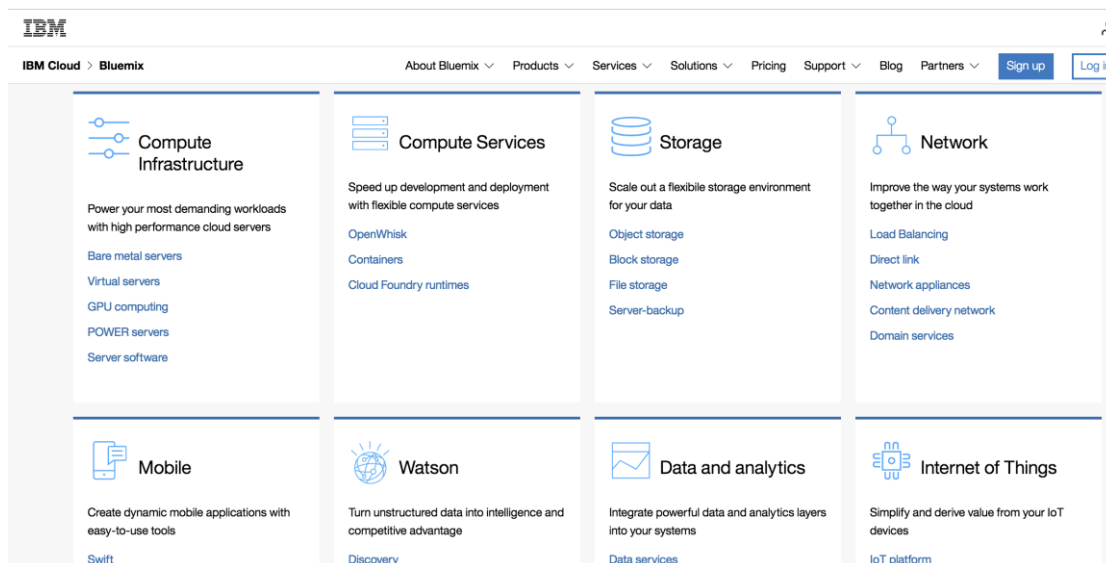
IBM

IBM Cloud > Bluemix

About Bluemix Products Services Solutions Pricing Support Blog Partners Sign up Log i

Compute Infrastructure

Power your most demanding workloads with high performance cloud servers

Bare metal servers

Virtual servers

GPU computing

POWER servers

Server software

Compute Services

Speed up development and deployment with flexible compute services

OpenWhisk

Containers

Cloud Foundry runtimes

Storage

Scale out a flexibile storage environment for your data

Object storage

Block storage

File storage

Server-backup

Network

Improve the way your systems work together in the cloud

Load Balancing

Direct link

Network appliances

Content delivery network

Domain services

Mobile

Create dynamic mobile applications with easy-to-use tools

Swift

Watson

Turn unstructured data into intelligence and competitive advantage

Discovery

Data and analytics

Integrate powerful data and analytics layers into your systems

Data services

Internet of Things

Simplify and derive value from your IoT devices

IoT platform